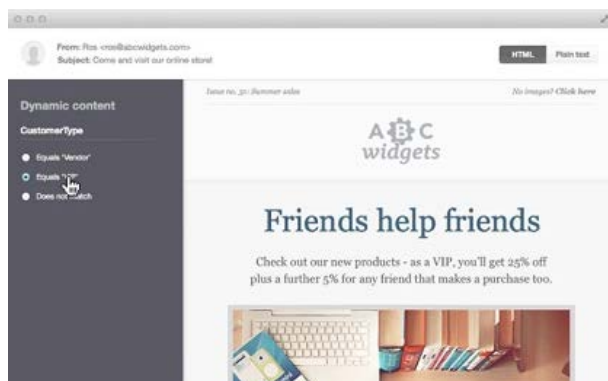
From: Ros <ros@abcwidgets.com>
Subject: Come and visit our online store!

HTML
Plain text

Dynamic content

CustomerType

Equals "Vendor"
Equals "VIP"
Does not match

Issue no. 31: Summer sales

No images? Click here

A B C
widgets

Friends help friends

Check out our new products - as a VIP, you'll get 25% off plus a further 5% for any friend that makes a purchase too.